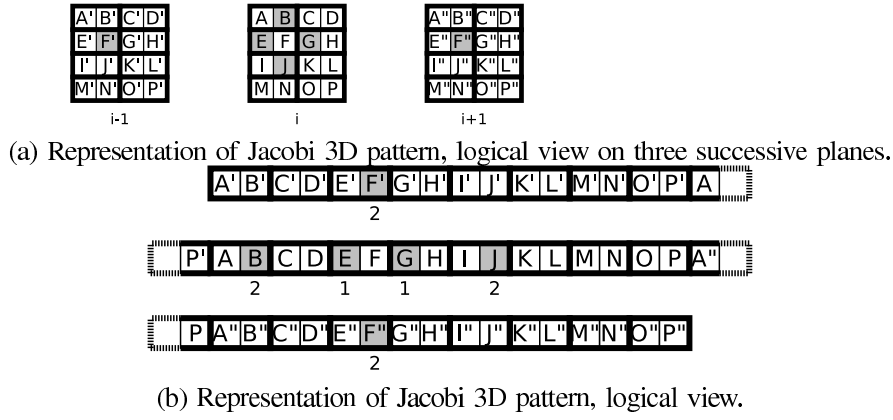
| A' | B' | C' | D' |
|---|---|---|---|
| E' | F' | G' | H' |
| I' | J' | K' | L' |
| M' | N' | O' | P' |

i-1

| A | B | C | D |
|---|---|---|---|
| E | F | G | H |
| I | J | K | L |
| M | N | O | P |

i

| A" | B" | C" | D" |
|---|---|---|---|
| E" | F" | G" | H" |
| I" | J" | K" | L" |
| M" | N" | O" | P" |

i+1

(a) Representation of Jacobi 3D pattern, logical view on three successive planes.

A' B' C' D' E' F' G' H' I' J' K' L' M' N' O' P' A

2

P' A B C D E F G H I J K L M N O P A"

2 1 1 2

P A" B" C" D" E" F" G" H" I" J" K" L" M" N" O" P"

2

(b) Representation of Jacobi 3D pattern, logical view.